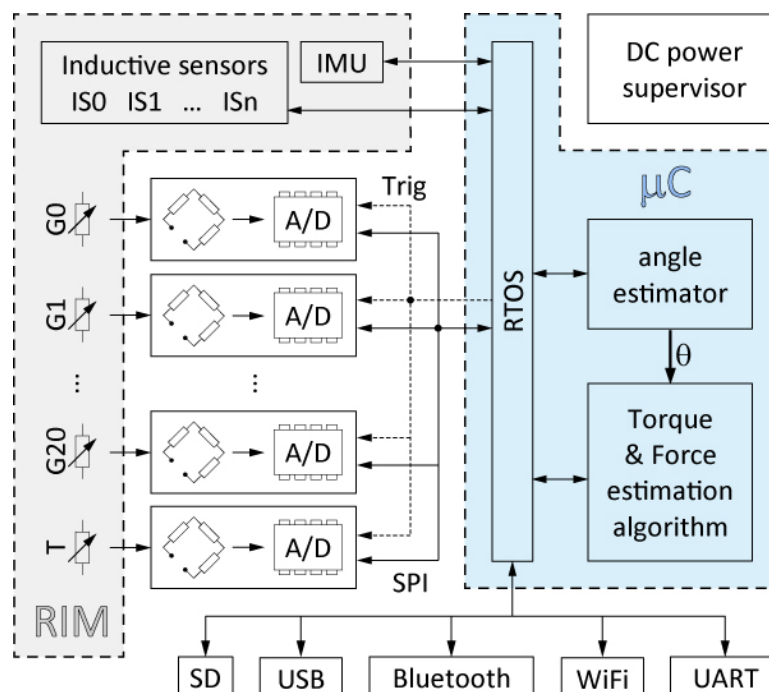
Inductive sensors
IS0 IS1 ... ISn

IMU

DC power supervisor

μC

RTOS

Trig

G0

A/D

G1

A/D

⋮

⋮

G20

A/D

T

A/D

SPI

angle estimator

θ

Torque & Force estimation algorithm

RIM

SD

USB

Bluetooth

WiFi

UART